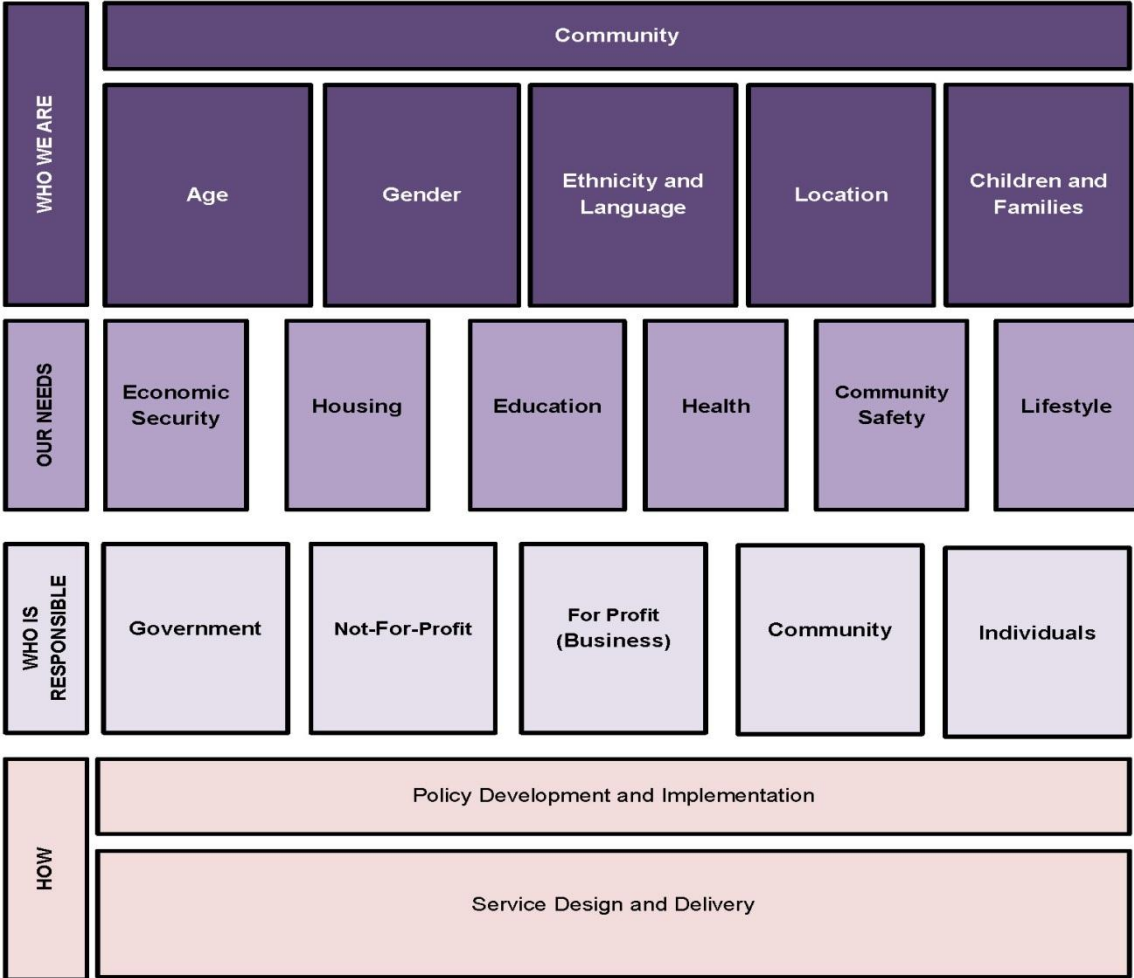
WHO WE ARE

Community

Age

Gender

Ethnicity and Language

Location

Children and Families

OUR NEEDS

Economic Security

Housing

Education

Health

Community Safety

Lifestyle

WHO IS RESPONSIBLE

Government

Not-For-Profit

For Profit (Business)

Community

Individuals

HOW

Policy Development and Implementation

Service Design and Delivery